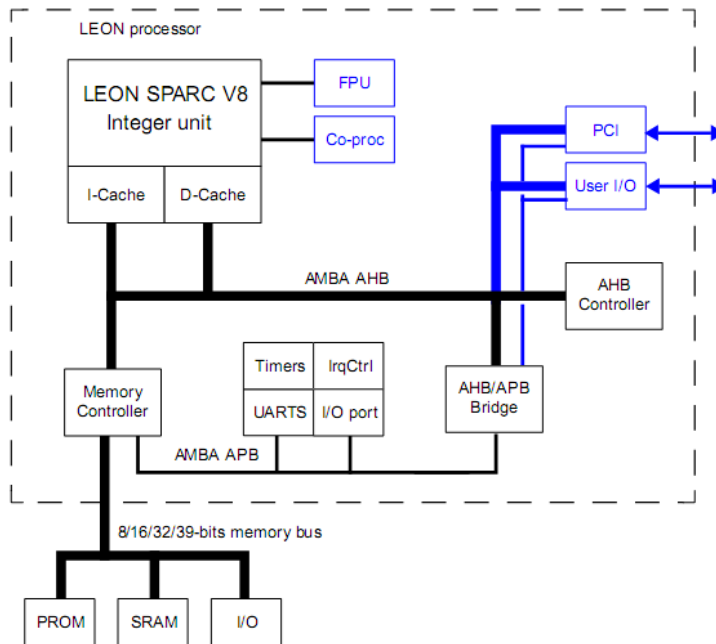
LEON processor

LEON SPARC V8
Integer unit

FPU

Co-proc

I-Cache

D-Cache

PCI

User I/O

AMBA AHB

AHB
Controller

Timers

IrqCtrl

UARTS

I/O port

Memory
Controller

AHB/APB
Bridge

AMBA APB

8/16/32/39-bits memory bus

PROM

SRAM

I/O